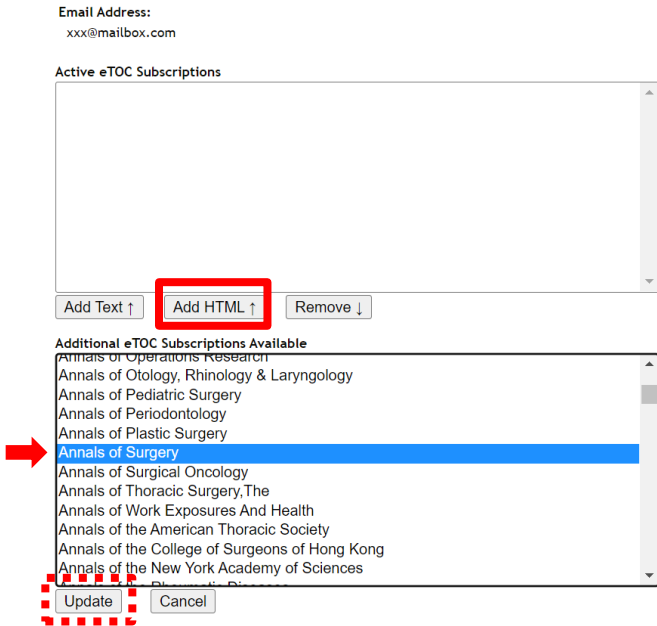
Email Address:
xxx@mailbox.com

Active eTOC Subscriptions

Add Text ↑ Add HTML ↑ Remove ↓

Additional eTOC Subscriptions Available

Annals of Operations Research
Annals of Otology, Rhinology & Laryngology
Annals of Pediatric Surgery
Annals of Periodontology
Annals of Plastic Surgery
Annals of Surgery
Annals of Surgical Oncology
Annals of Thoracic Surgery,The
Annals of Work Exposures And Health
Annals of the American Thoracic Society
Annals of the College of Surgeons of Hong Kong
Annals of the New York Academy of Sciences
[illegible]

Update Cancel